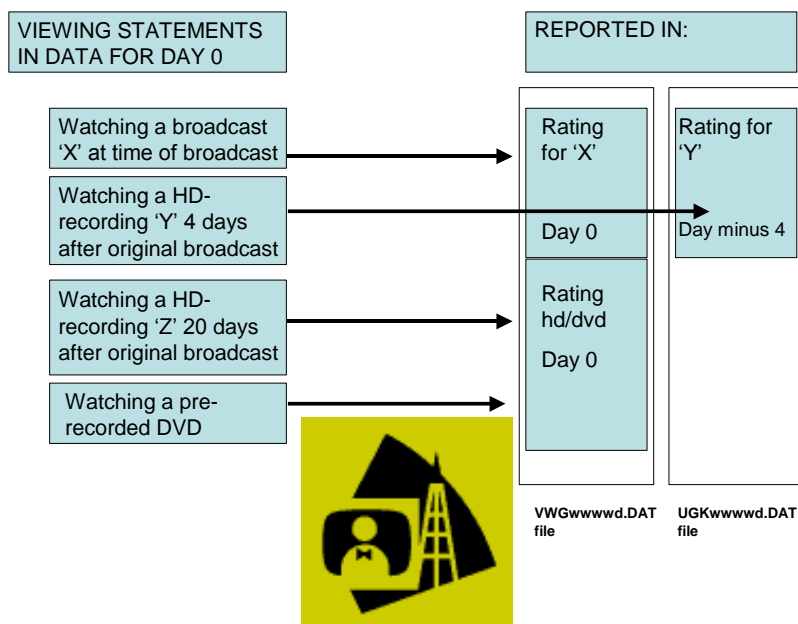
VIEWING STATEMENTS IN DATA FOR DAY 0

REPORTED IN:

Watching a broadcast 'X' at time of broadcast

Watching a HD-recording 'Y' 4 days after original broadcast

Watching a HD-recording 'Z' 20 days after original broadcast

Watching a pre-recorded DVD

Rating for 'X'

Day 0

Rating hd/dvd

Day 0

Rating for 'Y'

Day minus 4

VWGwwwwd.DAT file

UGKwwwwd.DAT file